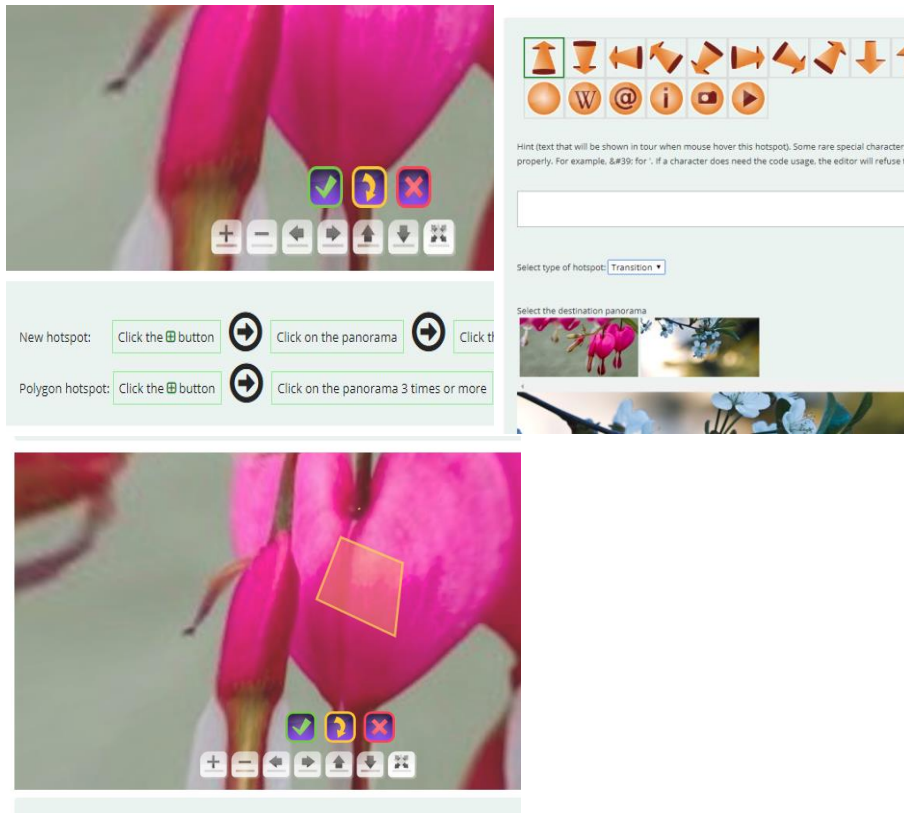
New hotspot: Click the ⊞ button Click on the panorama Click th

Polygon hotspot: Click the ⊞ button Click on the panorama 3 times or more

Hint (text that will be shown in tour when mouse hover this hotspot). Some rare special character properly. For example, &#39; for '. If a character does need the code usage, the editor will refuse t

Select type of hotspot: Transition ▾

Select the destination panorama